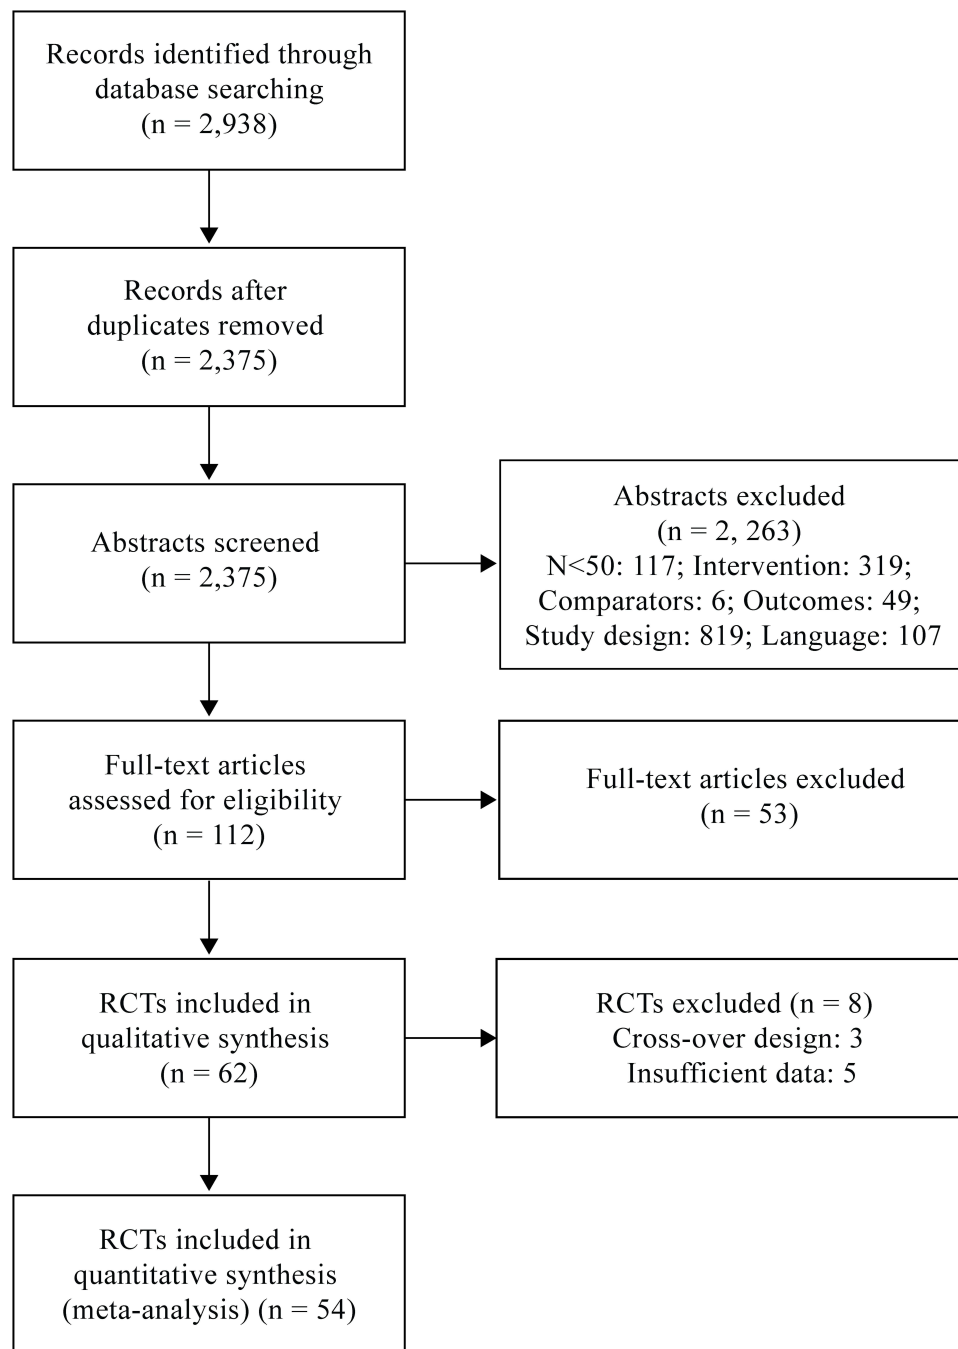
Records identified through database searching (n = 2,938)

Records after duplicates removed (n = 2,375)

Abstracts screened (n = 2,375)

Abstracts excluded (n = 2, 263) N<50: 117; Intervention: 319; Comparators: 6; Outcomes: 49; Study design: 819; Language: 107

Full-text articles assessed for eligibility (n = 112)

Full-text articles excluded (n = 53)

RCTs included in qualitative synthesis (n = 62)

RCTs excluded (n = 8) Cross-over design: 3 Insufficient data: 5

RCTs included in quantitative synthesis (meta-analysis) (n = 54)